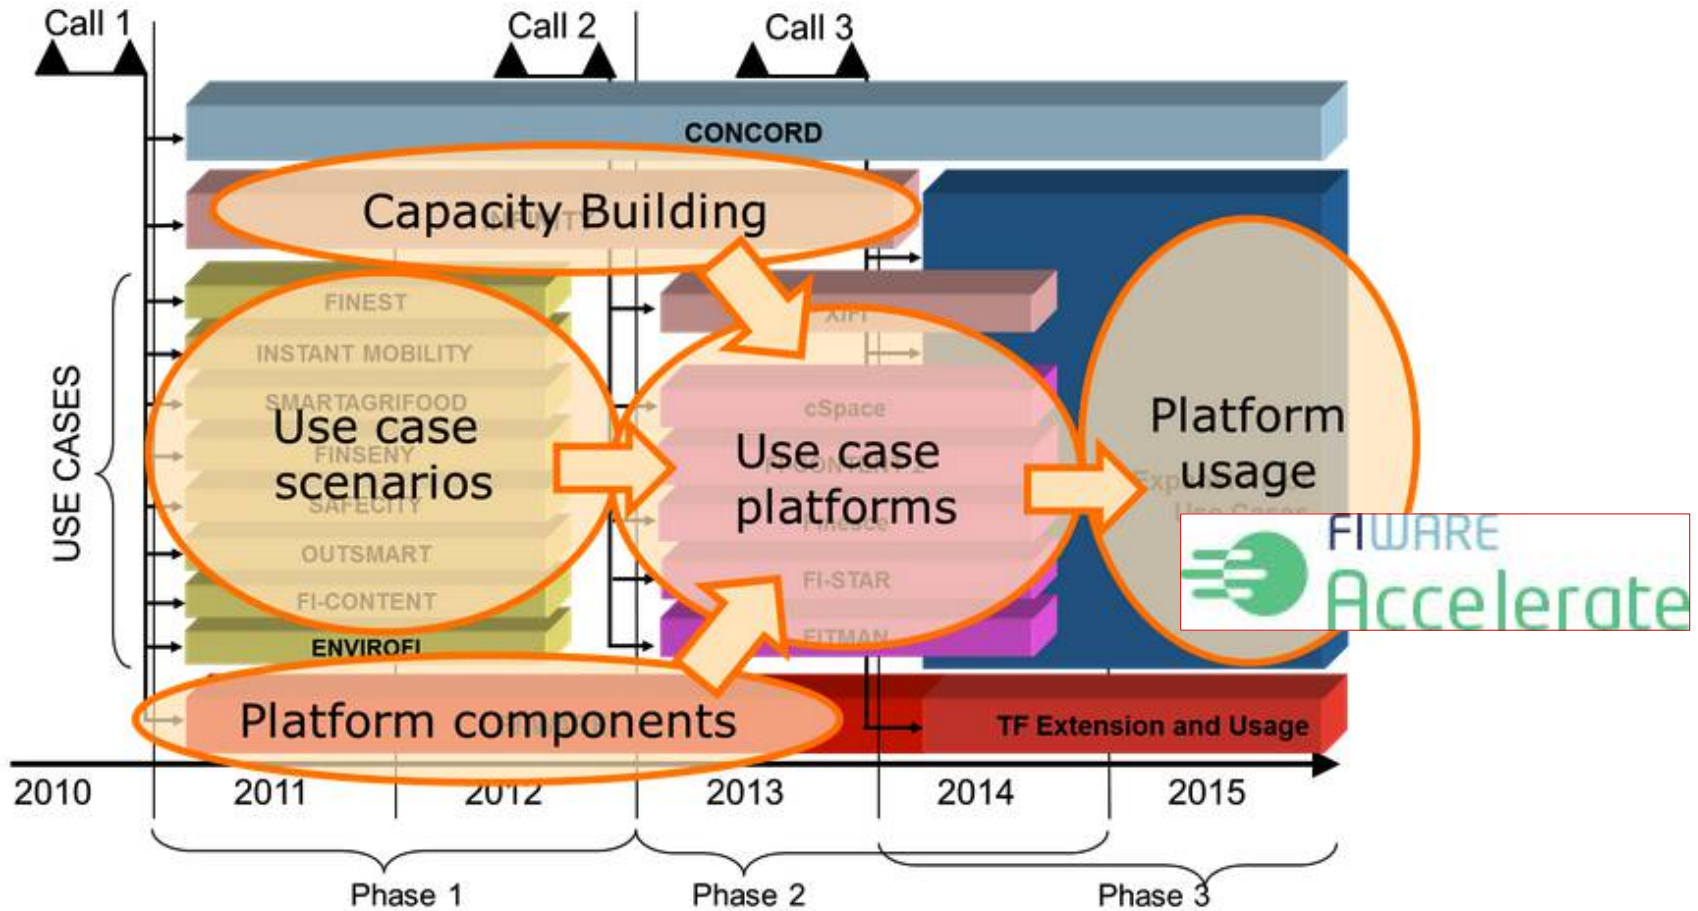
Call 1

Call 2

Call 3

CONCORD

Capacity Building

USE CASES

FINEST

INSTANT MOBILITY

SMARTAGRIFOOD

Use case scenarios

FINSENY

SAFECITY

OUTSMART

FI-CONTENT

ENVIROFI

XIFI

cSpace

Use case platforms

FI-STAR

FITMAN

Platform usage

FIWARE Accelerate

Platform components

TF Extension and Usage

2010

2011

2012

2013

2014

2015

Phase 1

Phase 2

Phase 3